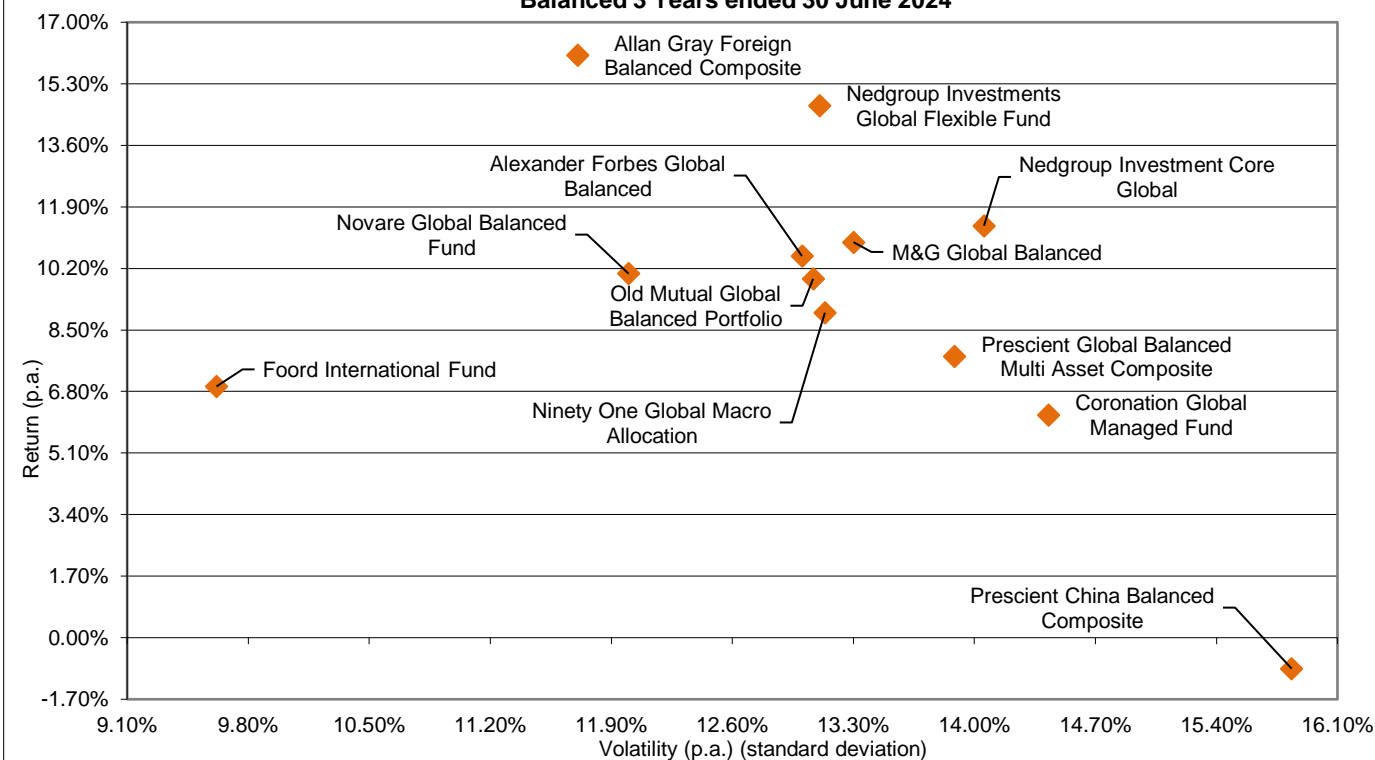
Balanced 3 Years ended 30 June 2024

17.00%
15.30%
13.60%
11.90%
10.20%
8.50%
6.80%
5.10%
3.40%
1.70%
0.00%
-1.70%

Return (p.a.)

Allan Gray Foreign Balanced Composite
Nedgroup Investments Global Flexible Fund
Alexander Forbes Global Balanced
Nedgroup Investment Core Global
Novare Global Balanced Fund
M&G Global Balanced
Old Mutual Global Balanced Portfolio
Prescient Global Balanced Multi Asset Composite
Foord International Fund
Ninety One Global Macro Allocation
Coronation Global Managed Fund
Prescient China Balanced Composite

9.10% 9.80% 10.50% 11.20% 11.90% 12.60% 13.30% 14.00% 14.70% 15.40% 16.10%

Volatility (p.a.) (standard deviation)